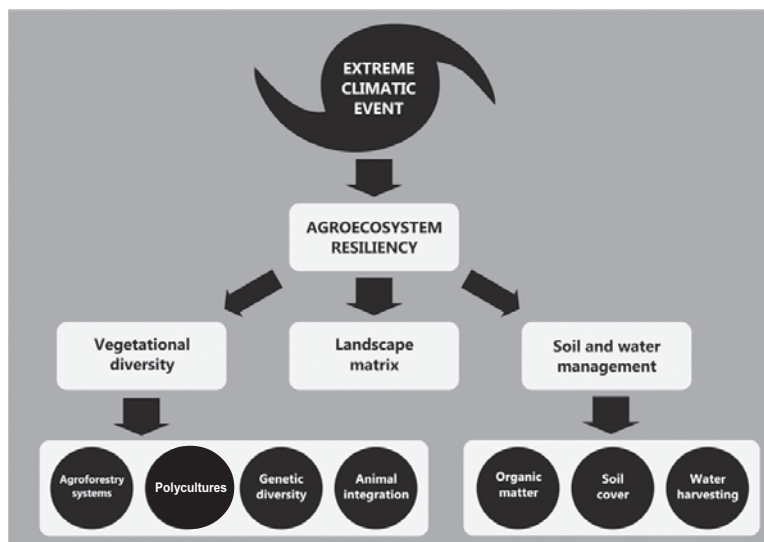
EXTREME CLIMATIC EVENT

AGROECOSYSTEM RESILIENCY

Vegetational diversity

Landscape matrix

Soil and water management

Agroforestry systems

Polycultures

Genetic diversity

Animal integration

Organic matter

Soil cover

Water harvesting